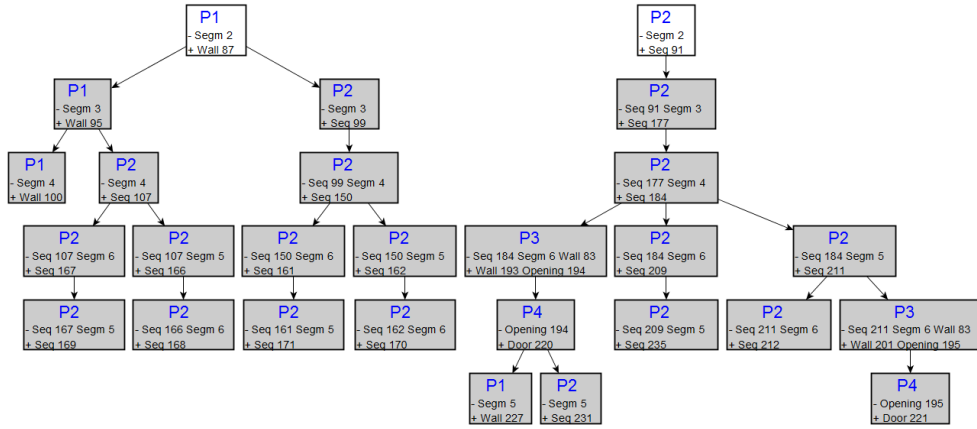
P1
- Segm 2
+ Wall 87

P1
- Segm 3
+ Wall 95

P2
- Segm 3
+ Seq 99

P1
- Segm 4
+ Wall 100

P2
- Segm 4
+ Seq 107

P2
- Seq 99 Segm 4
+ Seq 150

P2
- Seq 107 Segm 6
+ Seq 167

P2
- Seq 107 Segm 5
+ Seq 166

P2
- Seq 150 Segm 6
+ Seq 161

P2
- Seq 150 Segm 5
+ Seq 162

P2
- Seq 167 Segm 5
+ Seq 169

P2
- Seq 166 Segm 6
+ Seq 168

P2
- Seq 161 Segm 5
+ Seq 171

P2
- Seq 162 Segm 6
+ Seq 170

P2
- Segm 2
+ Seq 91

P2
- Seq 91 Segm 3
+ Seq 177

P2
- Seq 177 Segm 4
+ Seq 184

P3
- Seq 184 Segm 6 Wall 83
+ Wall 193 Opening 194

P2
- Seq 184 Segm 6
+ Seq 209

P2
- Seq 184 Segm 5
+ Seq 211

P4
- Opening 194
+ Door 220

P2
- Seq 209 Segm 5
+ Seq 235

P2
- Seq 211 Segm 6
+ Seq 212

P3
- Seq 211 Segm 6 Wall 83
+ Wall 201 Opening 195

P1
- Segm 5
+ Wall 227

P2
- Segm 5
+ Seq 231

P4
- Opening 195
+ Door 221